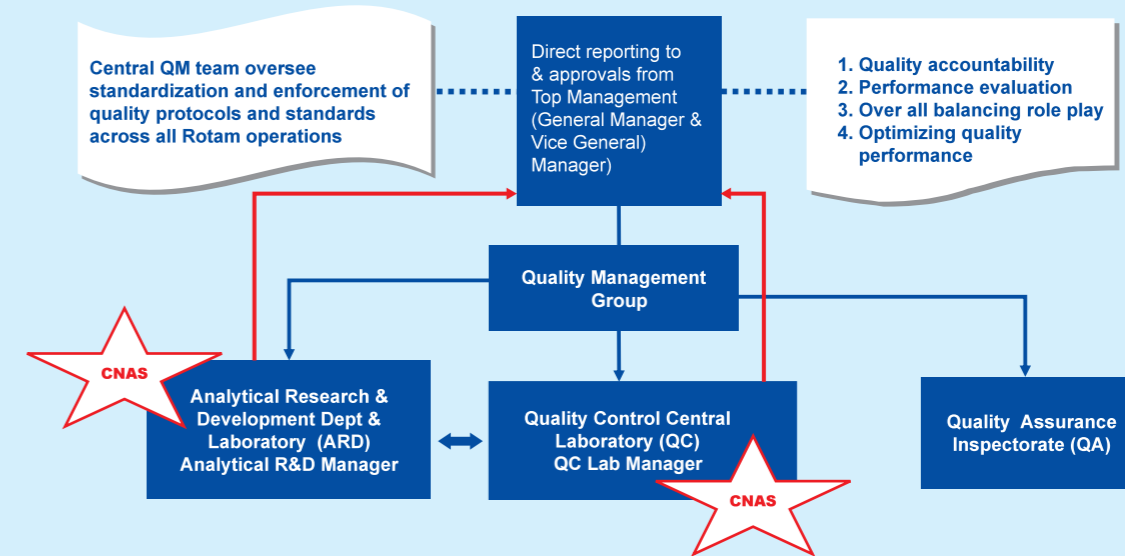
Central QM team oversee standardization and enforcement of quality protocols and standards across all Rotam operations

Direct reporting to & approvals from Top Management (General Manager & Vice General) Manager)

1. Quality accountability
2. Performance evaluation
3. Over all balancing role play
4. Optimizing quality performance

Quality Management Group

CNAS

Analytical Research & Development Dept & Laboratory (ARD) Analytical R&D Manager

Quality Control Central Laboratory (QC) QC Lab Manager

CNAS

Quality Assurance Inspectorate (QA)